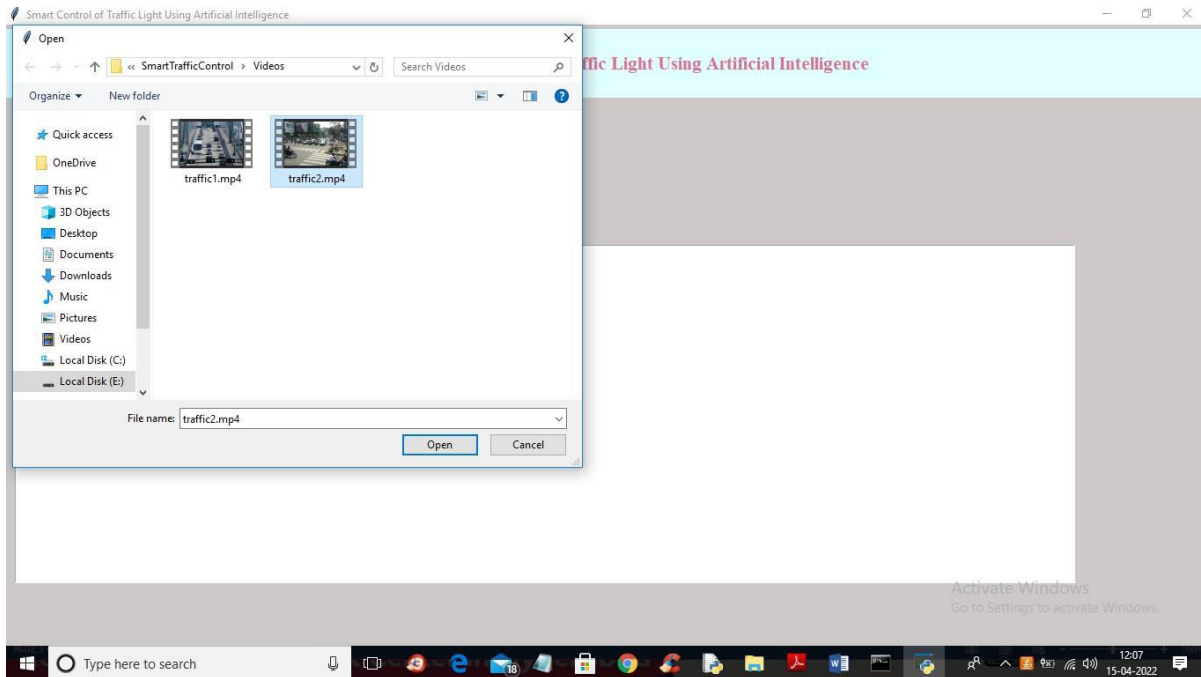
Smart Control of Traffic Light Using Artificial Intelligence

Open

« SmartTrafficControl › Videos

Search Videos

Organize ▾ New folder

ffic Light Using Artificial Intelligence

Quick access
OneDrive
This PC
3D Objects
Desktop
Documents
Downloads
Music
Pictures
Videos
Local Disk (C:)
Local Disk (E:)

traffic1.mp4
traffic2.mp4

File name: traffic2.mp4

Open
Cancel

Activate Windows
Go to Settings to activate Windows.

Type here to search

18

12:07
15-04-2022